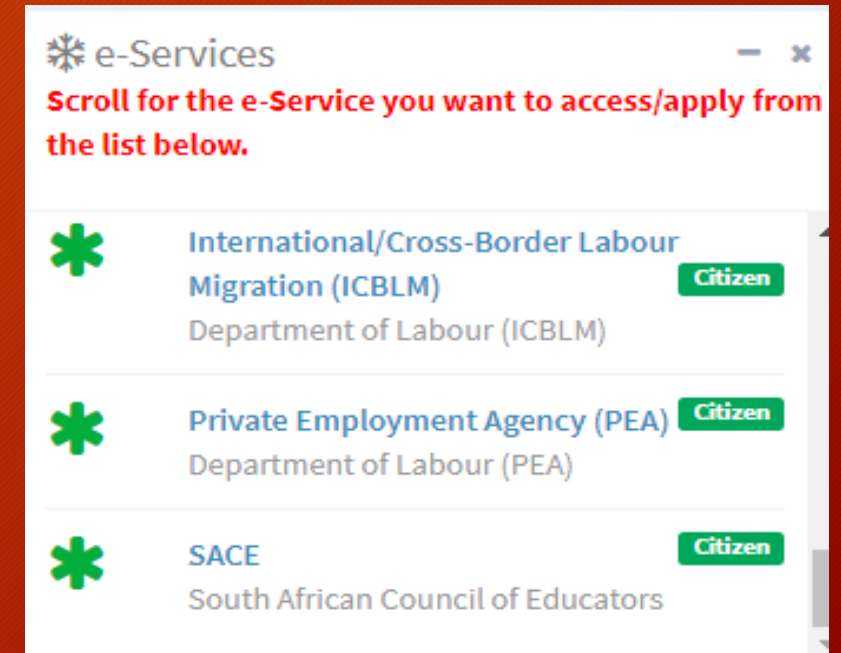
❄ e-Services

Scroll for the e-Service you want to access/apply from the list below.

International/Cross-Border Labour Migration (ICBLM)
Citizen
Department of Labour (ICBLM)

Private Employment Agency (PEA)
Citizen
Department of Labour (PEA)

SACE
Citizen
South African Council of Educators